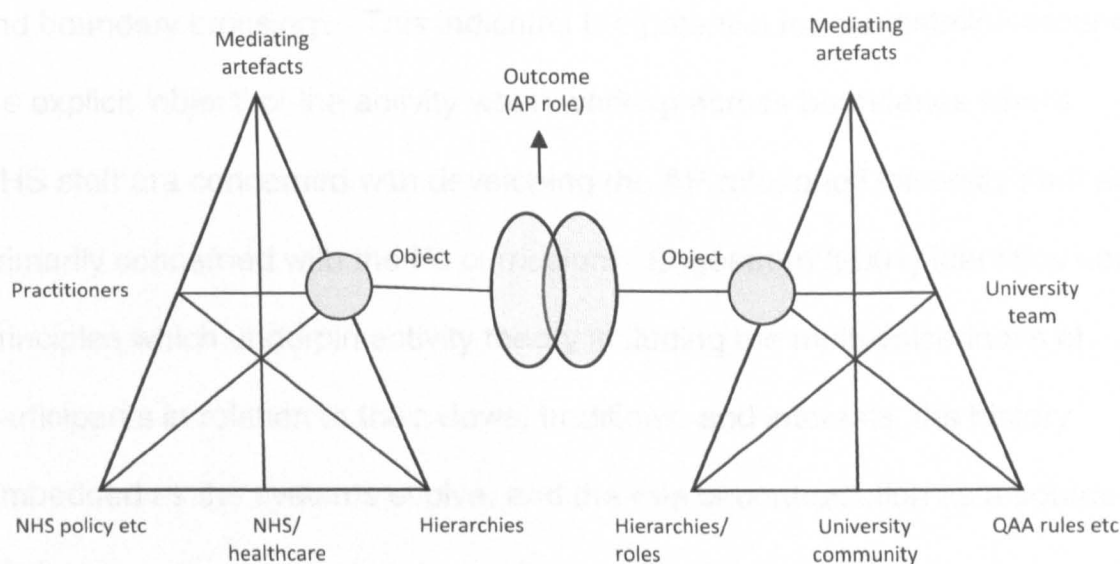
Mediating artefacts

Outcome (AP role)

Mediating artefacts

Practitioners

Object

Object

University team

NHS policy etc

NHS/ healthcare

Hierarchies

Hierarchies/ roles

University community

QAA rules etc